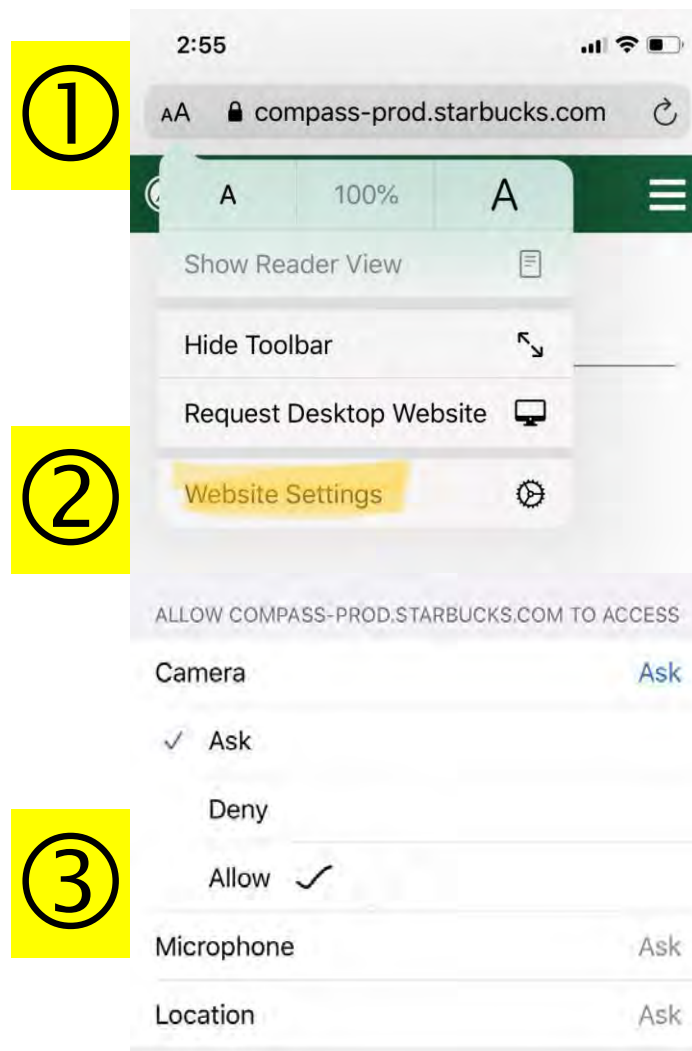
①

2:55

AA compass-prod.starbucks.com

A 100% A

Show Reader View

Hide Toolbar

Request Desktop Website

②

Website Settings

ALLOW COMPASS-PROD.STARBUCKS.COM TO ACCESS

Camera Ask

✓ Ask

Deny

③

Allow ✓

Microphone Ask

Location Ask